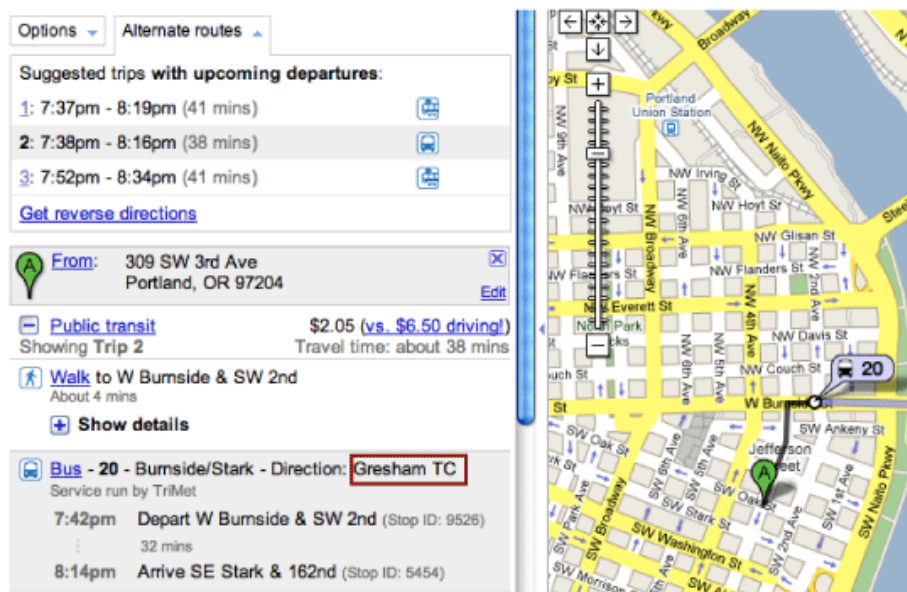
Options Alternate routes

Suggested trips **with upcoming departures**:

1: 7:37pm - 8:19pm (41 mins)

2: 7:38pm - 8:16pm (38 mins)

3: 7:52pm - 8:34pm (41 mins)

Get reverse directions

A From: 309 SW 3rd Ave Portland, OR 97204

Edit

Public transit $2.05 (vs. $6.50 driving!)

Showing Trip 2 Travel time: about 38 mins

Walk to W Burnside & SW 2nd

About 4 mins

Show details

Bus - 20 - Burnside/Stark - Direction: Gresham TC

Service run by TriMet

7:42pm Depart W Burnside & SW 2nd (Stop ID: 9526)

32 mins

8:14pm Arrive SE Stark & 162nd (Stop ID: 5454)

Broadway

Portland Union Station

NW Irving St

NW Hoyt St

NW Glisan St

NW Flanders St

NW Everett St

NW Davis St

NW Couch St

NW Naito Pkwy

NW Broadway

NW 6th Ave

NW 5th Ave

NW 4th Ave

NW 2nd Ave

NW 9th Ave

NW 8th Ave

North Park Blocks

20

W Burnside

SW Ankeny St

Jefferson Street

SW Oak St

SW Stark St

SW Washington St

SW Broadway

SW 2nd Ave

SW Park Ave

SW Morrison

Naito Pkwy

Steel

A